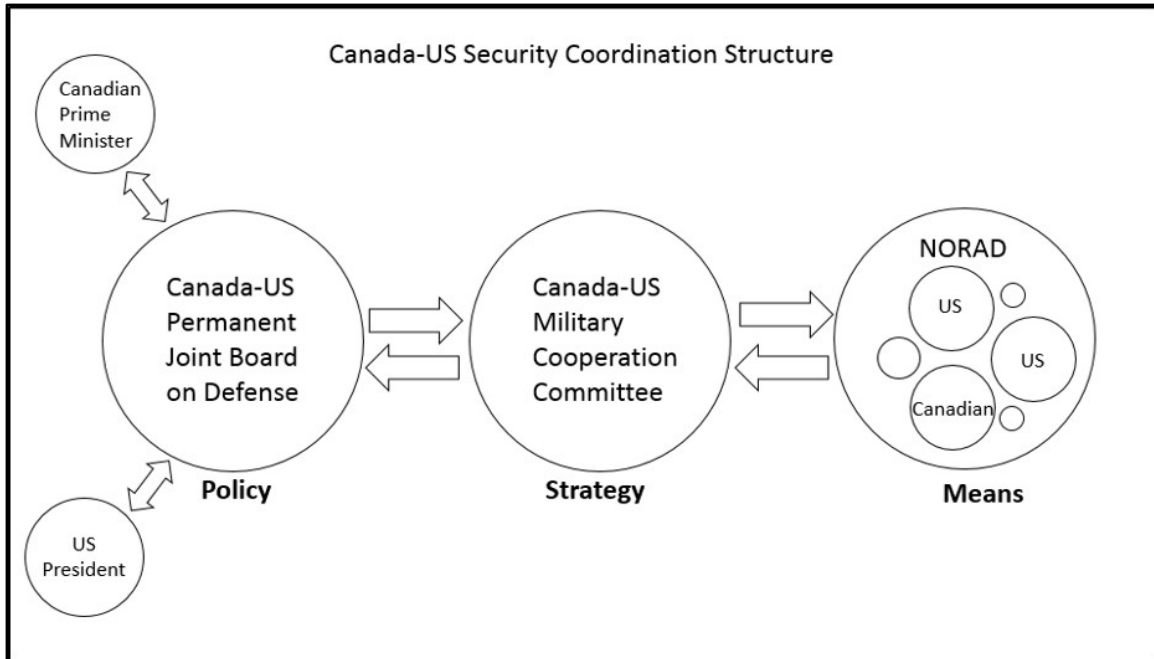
Canada-US Security Coordination Structure

Canadian Prime Minister

Canada-US Permanent Joint Board on Defense

Canada-US Military Cooperation Committee

NORAD

US

US

Canadian

Policy

Strategy

Means

US President